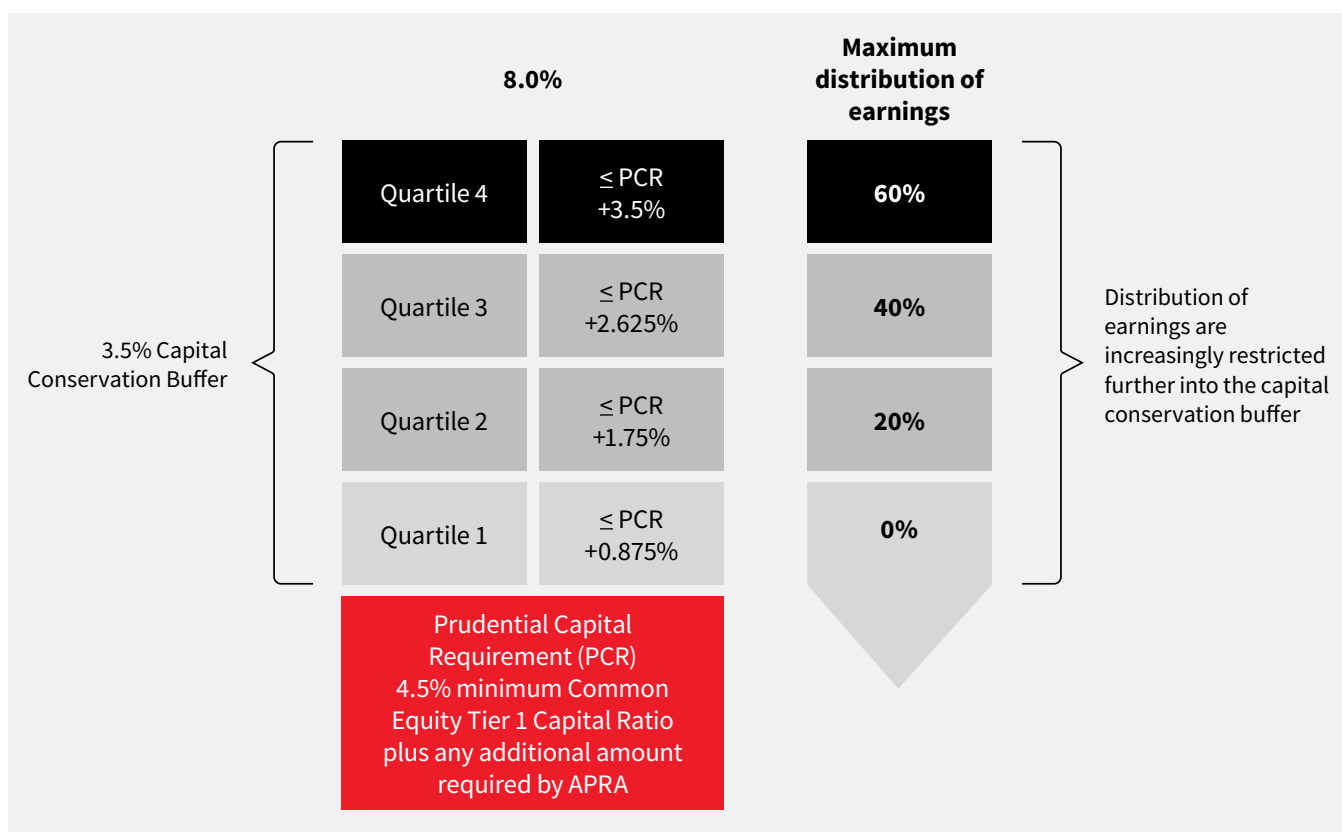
8.0%

Maximum distribution of earnings

3.5% Capital Conservation Buffer

| | | |
|---|---|---|
| Quartile 4 | ≤ PCR +3.5% | 60% |
| Quartile 3 | ≤ PCR +2.625% | 40% |
| Quartile 2 | ≤ PCR +1.75% | 20% |
| Quartile 1 | ≤ PCR +0.875% | 0% |

Distribution of earnings are increasingly restricted further into the capital conservation buffer

Prudential Capital Requirement (PCR) 4.5% minimum Common Equity Tier 1 Capital Ratio plus any additional amount required by APRA